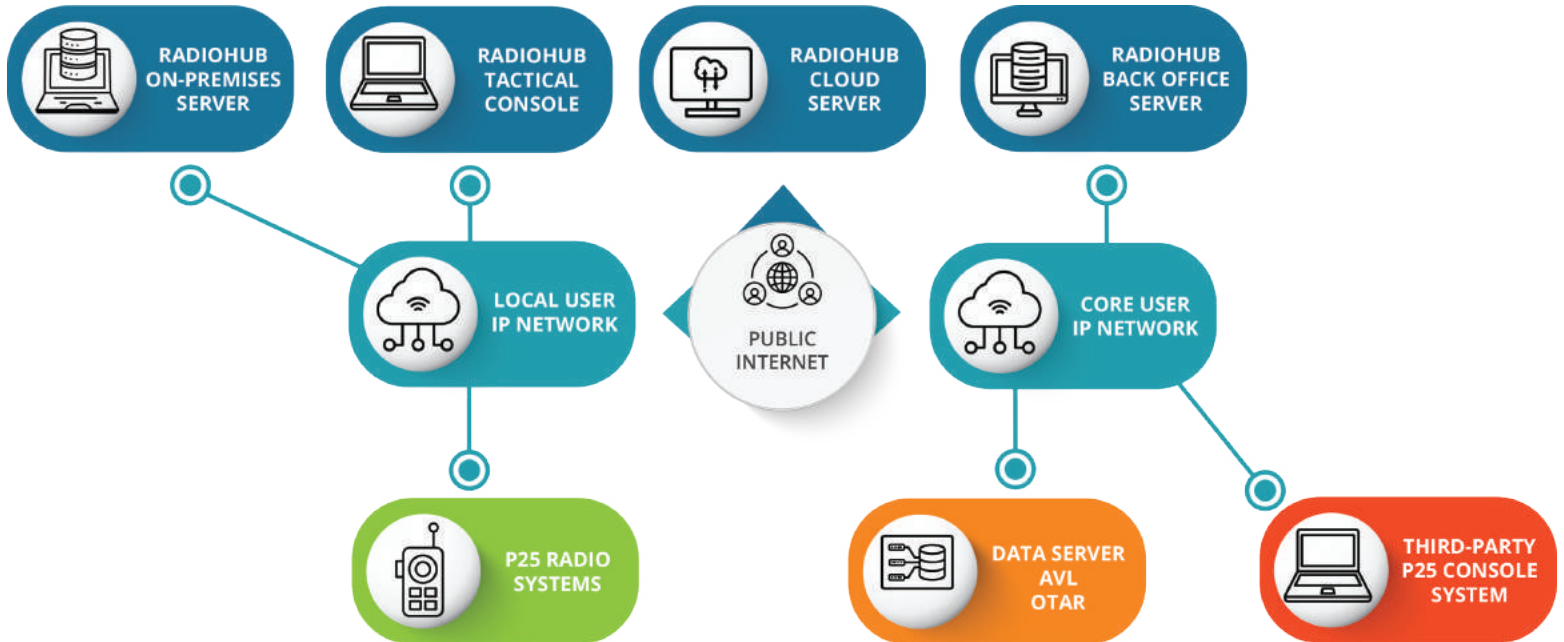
RADIOHUB ON-PREMISES SERVER

RADIOHUB TACTICAL CONSOLE

RADIOHUB CLOUD SERVER

RADIOHUB BACK OFFICE SERVER

LOCAL USER IP NETWORK

PUBLIC INTERNET

CORE USER IP NETWORK

P25 RADIO SYSTEMS

DATA SERVER AVL OTAR

THIRD-PARTY P25 CONSOLE SYSTEM